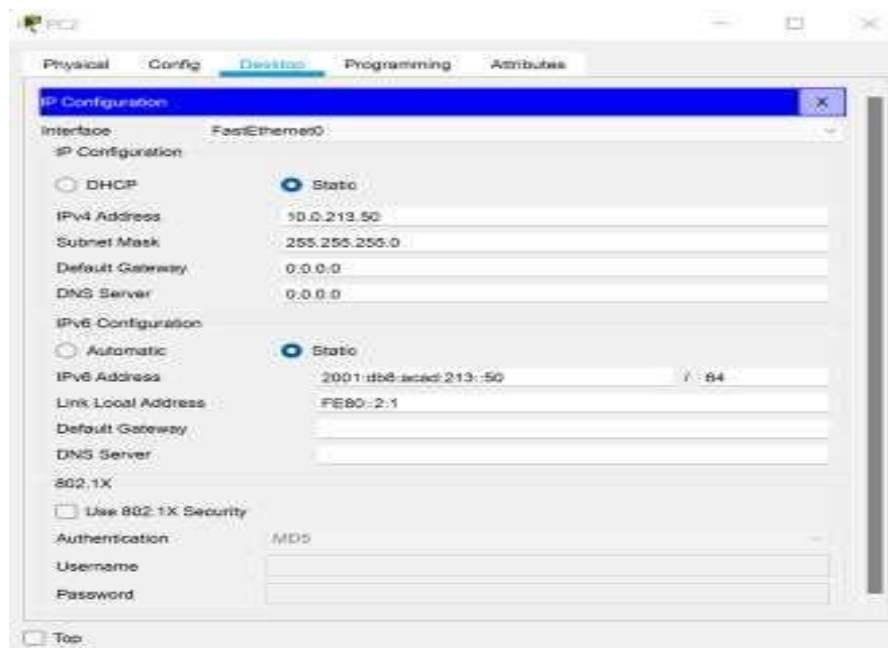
PC2

Physical Config Desktop Programming Attributes

IP Configuration X

Interface FastEthernet0

IP Configuration

DHCP Static

IPv4 Address 10.0.213.50

Subnet Mask 255.255.255.0

Default Gateway 0.0.0.0

DNS Server 0.0.0.0

IPv6 Configuration

Automatic Static

IPv6 Address 2001:db8:acad:213::50 / 64

Link Local Address FE80::2:1

Default Gateway

DNS Server

802.1X

Use 802.1X Security

Authentication MD5

Username

Password

Top